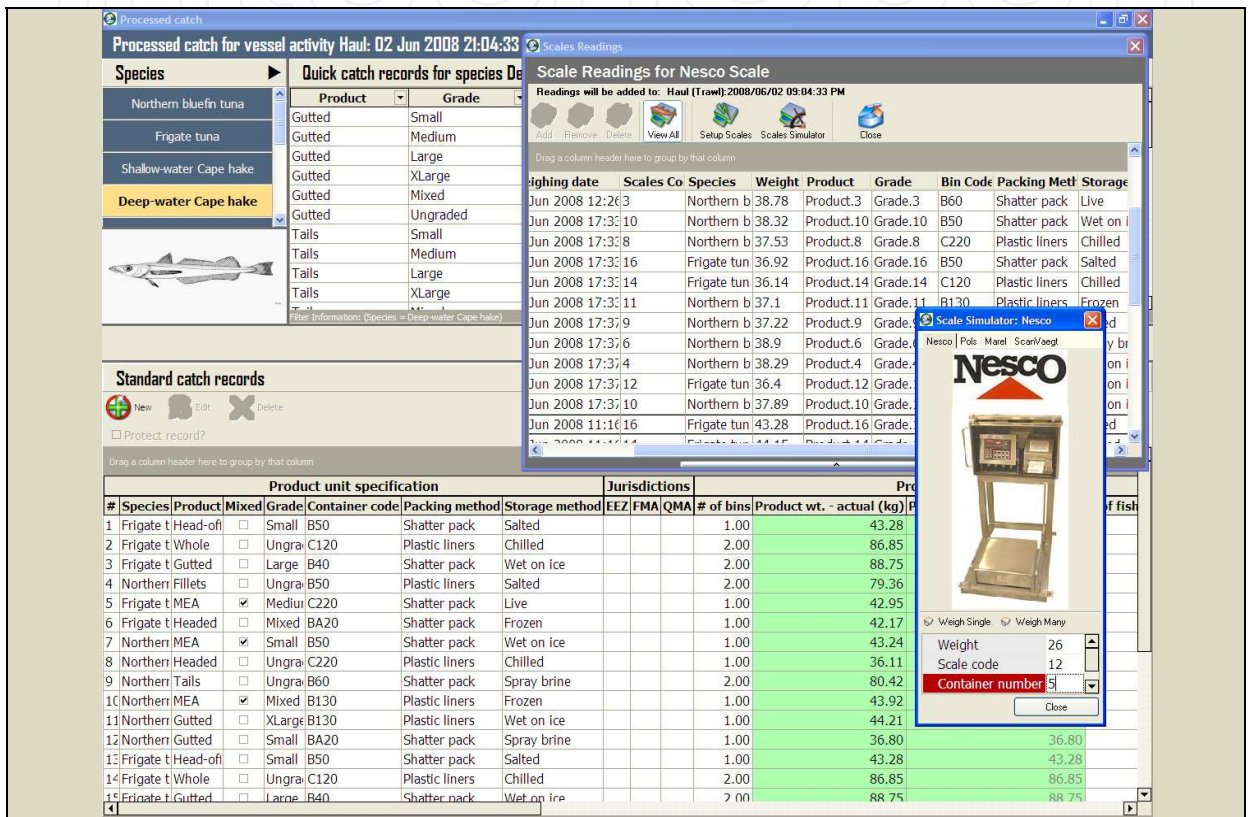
Processed catch

Processed catch for vessel activity Haul: 02 Jun 2008 21:04:33

Species

Northern bluefin tuna
Frigate tuna
Shallow-water Cape hake
Deep-water Cape hake

Quick catch records for species De

| Product | Grade |
|---|---|
| Gutted | Small |
| Gutted | Medium |
| Gutted | Large |
| Gutted | XLarge |
| Gutted | Mixed |
| Gutted | Ungraded |
| Tails | Small |
| Tails | Medium |
| Tails | Large |
| Tails | XLarge |

Filter Information: (Species = Deep-water Cape hake)

Scales Readings

Scale Readings for Nesco Scale

Readings will be added to: Haul (Trawl):2008/06/02 09:04:33 PM

Add Remove Delete View All Setup Scales Scales Simulator Close

Drag a column header here to group by that column

| eighing date | Scales Co | Species | Weight | Product | Grade | Bin Code | Packing Meth | Storage |
|---|---|---|---|---|---|---|---|---|
| Jun 2008 12:26 | 3 | Northern b | 38.78 | Product.3 | Grade.3 | B60 | Shatter pack | Live |
| Jun 2008 17:33 | 10 | Northern b | 38.32 | Product.10 | Grade.10 | B50 | Shatter pack | Wet on i |
| Jun 2008 17:33 | 8 | Northern b | 37.53 | Product.8 | Grade.8 | C220 | Plastic liners | Chilled |
| Jun 2008 17:33 | 16 | Frigate tun | 36.92 | Product.16 | Grade.16 | B50 | Shatter pack | Salted |
| Jun 2008 17:33 | 14 | Frigate tun | 36.14 | Product.14 | Grade.14 | C120 | Plastic liners | Chilled |
| Jun 2008 17:33 | 11 | Northern b | 37.1 | Product.11 | Grade.11 | B130 | Plastic liners | Frozen |
| Jun 2008 17:37 | 9 | Northern b | 37.22 | Product.9 | Grade. | | | ed |
| Jun 2008 17:37 | 6 | Northern b | 38.9 | Product.6 | Grade. | | | y br |
| Jun 2008 17:37 | 4 | Northern b | 38.29 | Product.4 | Grade.4 | | | on i |
| Jun 2008 17:37 | 12 | Frigate tun | 36.4 | Product.12 | Grade. | | | on i |
| Jun 2008 17:37 | 10 | Northern b | 37.89 | Product.10 | Grade. | | | on i |
| Jun 2008 11:16 | 16 | Frigate tun | 43.28 | Product.16 | Grade. | | | ed |

Scale Simulator: Nesco

Nesco Pols Marel ScanVaegt

NESCO

Weigh Single Weigh Many

Weight 26
Scale code 12
Container number 5

Close

Standard catch records

New Edit Delete

Protect record?

Drag a column header here to group by that column

Product unit specification | Jurisdictions | Pro

| # | Species | Product | Mixed | Grade | Container code | Packing method | Storage method | EEZ | FMA | QMA | # of bins | Product wt. - actual (kg) | | of fish |
|---|---|---|---|---|---|---|---|---|---|---|---|---|---|---|
| 1 | Frigate t | Head-of | ☐ | Small | B50 | Shatter pack | Salted | | | | 1.00 | 43.28 | | |
| 2 | Frigate t | Whole | ☐ | Ungra | C120 | Plastic liners | Chilled | | | | 2.00 | 86.85 | | |
| 3 | Frigate t | Gutted | ☐ | Large | B40 | Shatter pack | Wet on ice | | | | 2.00 | 88.75 | | |
| 4 | Northern | Fillets | ☐ | Ungra | B50 | Plastic liners | Salted | | | | 2.00 | 79.36 | | |
| 5 | Frigate t | MEA | ☑ | Mediu | C220 | Shatter pack | Live | | | | 1.00 | 42.95 | | |
| 6 | Frigate t | Headed | ☐ | Mixed | BA20 | Shatter pack | Frozen | | | | 1.00 | 42.17 | | |
| 7 | Northern | MEA | ☑ | Small | B50 | Shatter pack | Wet on ice | | | | 1.00 | 43.24 | | |
| 8 | Northern | Headed | ☐ | Ungra | C220 | Plastic liners | Chilled | | | | 1.00 | 36.11 | | |
| 9 | Northern | Tails | ☐ | Ungra | B60 | Shatter pack | Spray brine | | | | 2.00 | 80.42 | | |
| 10 | Northern | MEA | ☑ | Mixed | B130 | Plastic liners | Frozen | | | | 1.00 | 43.92 | | |
| 11 | Northern | Gutted | ☐ | XLarge | B130 | Plastic liners | Wet on ice | | | | 1.00 | 44.21 | | |
| 12 | Northern | Gutted | ☐ | Small | BA20 | Shatter pack | Spray brine | | | | 1.00 | 36.80 | 36.80 | |
| 13 | Frigate t | Head-of | ☐ | Small | B50 | Shatter pack | Salted | | | | 1.00 | 43.28 | 43.28 | |
| 14 | Frigate t | Whole | ☐ | Ungra | C120 | Plastic liners | Chilled | | | | 2.00 | 86.85 | 86.85 | |
| 15 | Frigate t | Gutted | ☐ | Large | B40 | Shatter pack | Wet on ice | | | | 2.00 | 88.75 | 88.75 | |